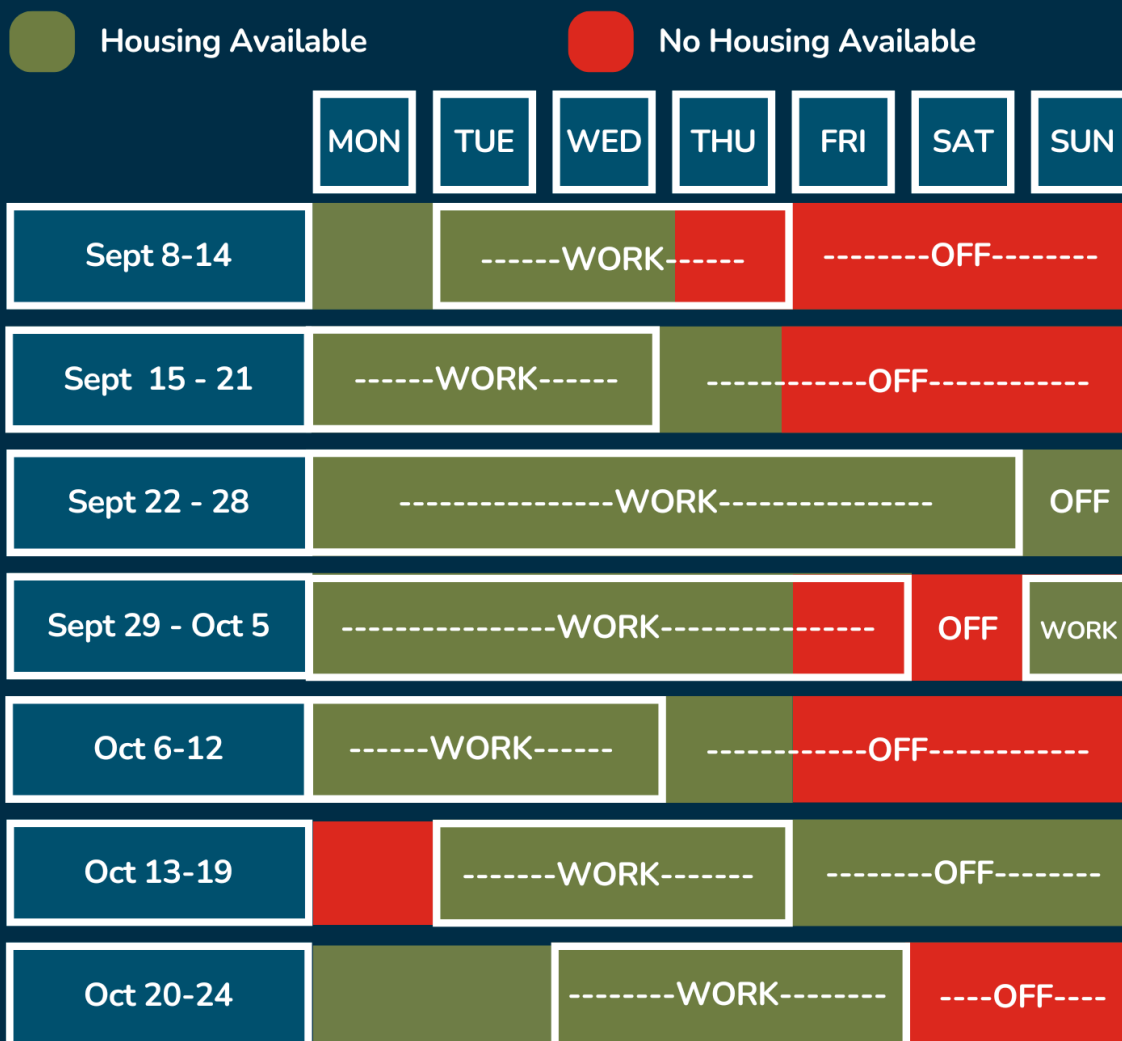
Housing Available

No Housing Available

| | MON | TUE | WED | THU | FRI | SAT | SUN |
|---|---|---|---|---|---|---|---|
| Sept 8-14 | | ------WORK------ | | | --------OFF-------- | | |
| Sept 15 - 21 | ------WORK------ | | | ------------OFF------------ | | | |
| Sept 22 - 28 | ----------------WORK---------------- | | | | | | OFF |
| Sept 29 - Oct 5 | ----------------WORK---------------- | | | | | OFF | WORK |
| Oct 6-12 | ------WORK------ | | | ------------OFF------------ | | | |
| Oct 13-19 | | -------WORK------- | | | --------OFF-------- | | |
| Oct 20-24 | | | --------WORK-------- | | | ----OFF---- | |